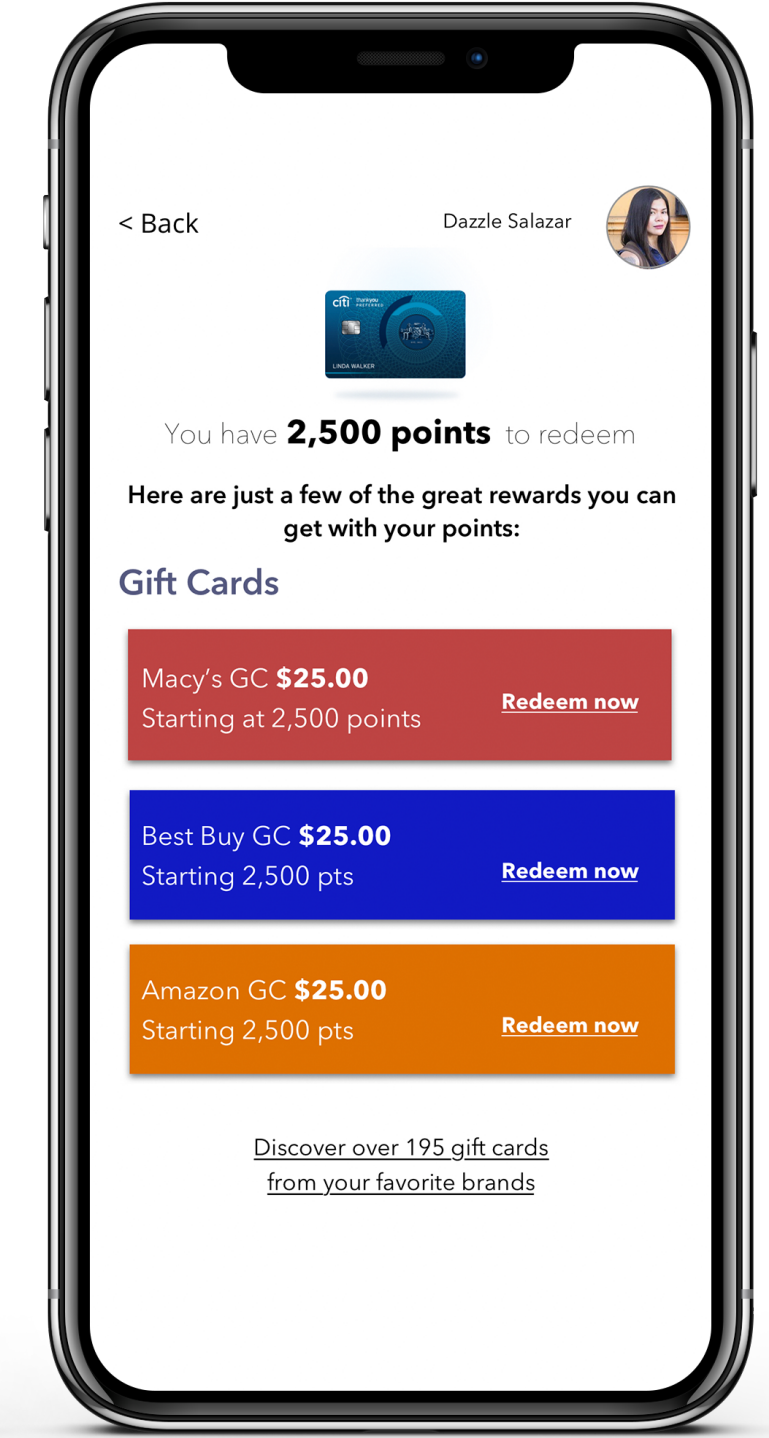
< Back

Dazzle Salazar

citi thankyou PREFERRED

LINDA WALKER

You have **2,500 points** to redeem

Here are just a few of the great rewards you can get with your points:

Gift Cards

Macy's GC **$25.00**
Starting at 2,500 points

Redeem now

Best Buy GC **$25.00**
Starting 2,500 pts

Redeem now

Amazon GC **$25.00**
Starting 2,500 pts

Redeem now

Discover over 195 gift cards from your favorite brands